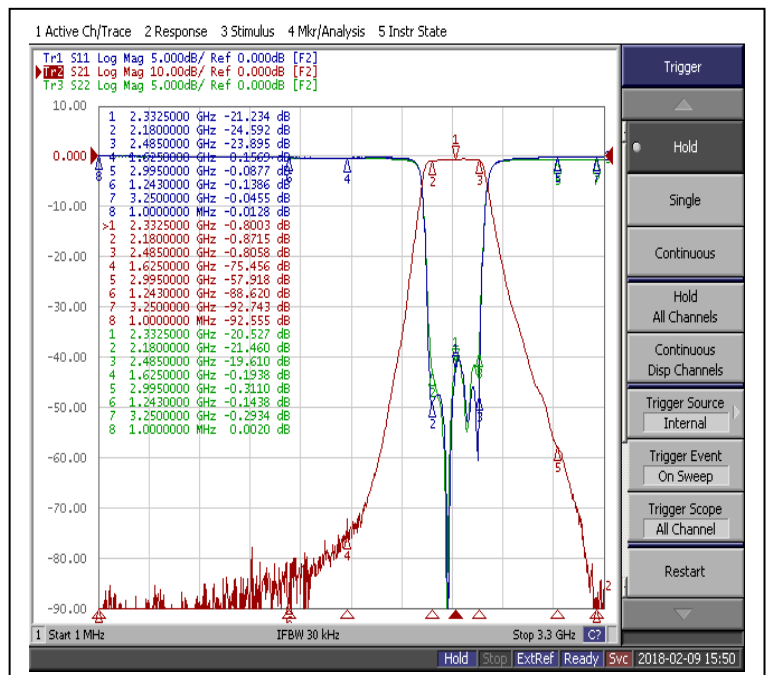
1 Active Ch/Trace 2 Response 3 Stimulus 4 Mkr/Analysis 5 Instr State

Tr1 S11 Log Mag 5.000dB/ Ref 0.000dB [F2]
Tr2 S21 Log Mag 10.00dB/ Ref 0.000dB [F2]
Tr3 S22 Log Mag 5.000dB/ Ref 0.000dB [F2]

10.00
0.000
-10.00
-20.00
-30.00
-40.00
-50.00
-60.00
-70.00
-80.00
-90.00

1 2.3325000 GHz -21.234 dB
2 2.1800000 GHz -24.592 dB
3 2.4850000 GHz -23.895 dB
4 1.6250000 GHz -0.1569 dB
5 2.9950000 GHz -0.0877 dB
6 1.2430000 GHz -0.1386 dB
7 3.2500000 GHz -0.0455 dB
8 1.0000000 MHz -0.0128 dB
>1 2.3325000 GHz -0.8003 dB
2 2.1800000 GHz -0.8715 dB
3 2.4850000 GHz -0.8058 dB
4 1.6250000 GHz -75.456 dB
5 2.9950000 GHz -57.918 dB
6 1.2430000 GHz -88.620 dB
7 3.2500000 GHz -92.743 dB
8 1.0000000 MHz -92.555 dB
1 2.3325000 GHz -20.527 dB
2 2.1800000 GHz -21.460 dB
3 2.4850000 GHz -19.610 dB
4 1.6250000 GHz -0.1938 dB
5 2.9950000 GHz -0.3110 dB
6 1.2430000 GHz -0.1438 dB
7 3.2500000 GHz -0.2934 dB
8 1.0000000 MHz 0.0020 dB

1 Start 1 MHz IFBW 30 kHz Stop 3.3 GHz C?

Trigger
Hold
Single
Continuous
Hold All Channels
Continuous Disp Channels
Trigger Source Internal
Trigger Event On Sweep
Trigger Scope All Channel
Restart

Hold Stop ExtRef Ready Svc 2018-02-09 15:50